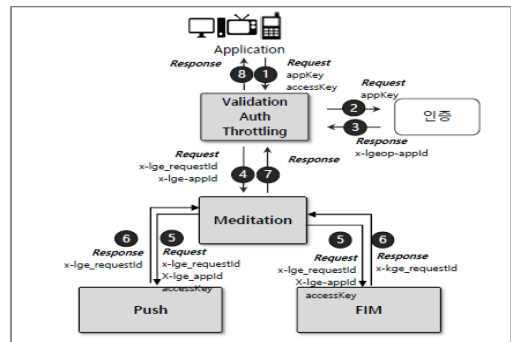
Application

Response 8 1 Request appKey accessKey

Validation Auth Throttling

Request appKey 2

인증

3 Response x-lgeop-appId

Request x-lge_requestId x-lge-appId 4 7 Response

Meditation

6 Response x-lge_requestId

5 Request x-lge_requestId X-lge_appId accessKey

5 Request x-lge_requestId X-lge-appId accessKey

6 Response x-kge_requestId

Push

FIM